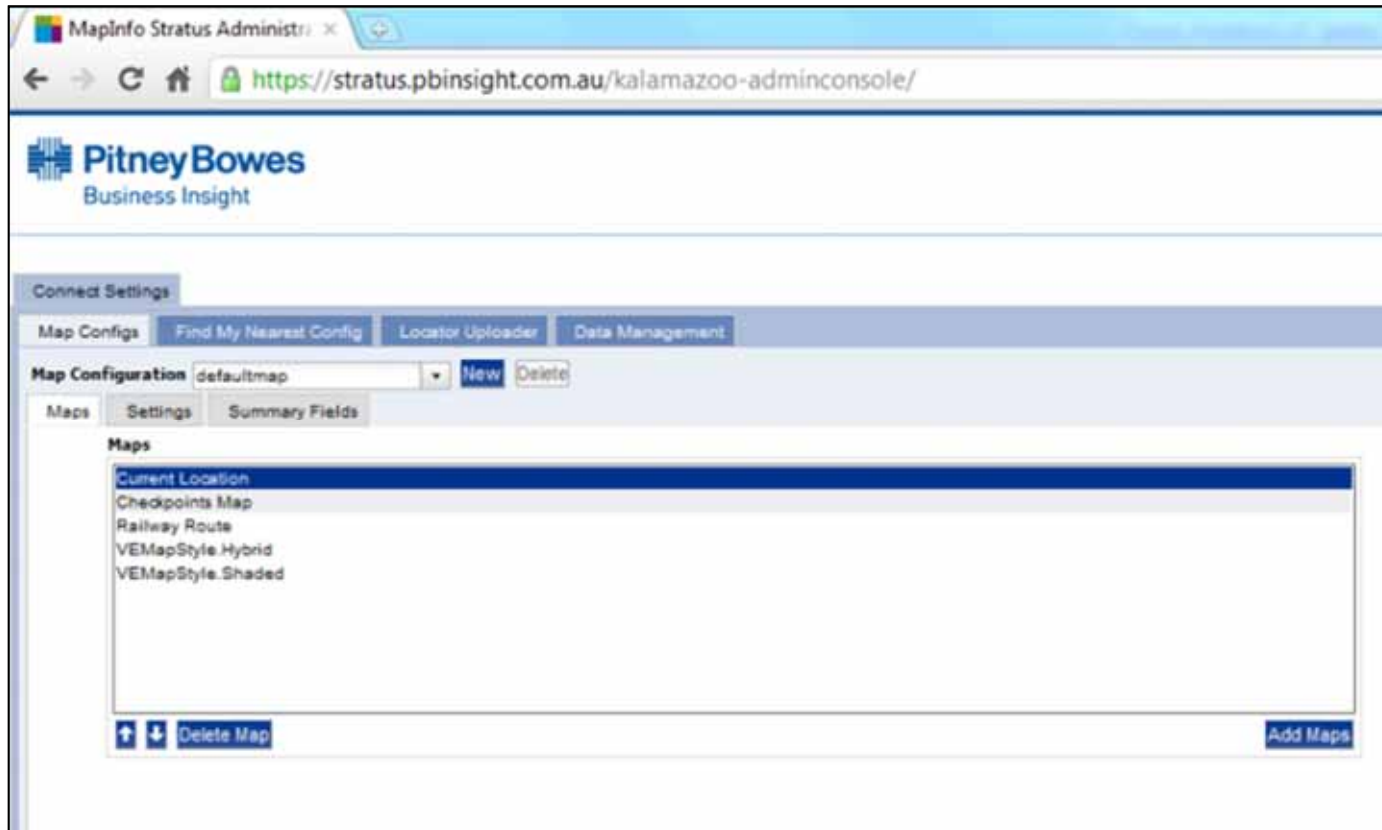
MapInfo Stratus Administra ×

https://stratus.pbinsight.com.au/kalamazoo-adminconsole/

Pitney Bowes
Business Insight

Connect Settings

Map Configs | Find My Nearest Config | Locator Uploader | Data Management

Map Configuration defaultmap New Delete

Maps | Settings | Summary Fields

Maps

Current Location
Checkpoints Map
Railway Route
VEMapStyle.Hybrid
VEMapStyle.Shaded

Delete Map

Add Maps